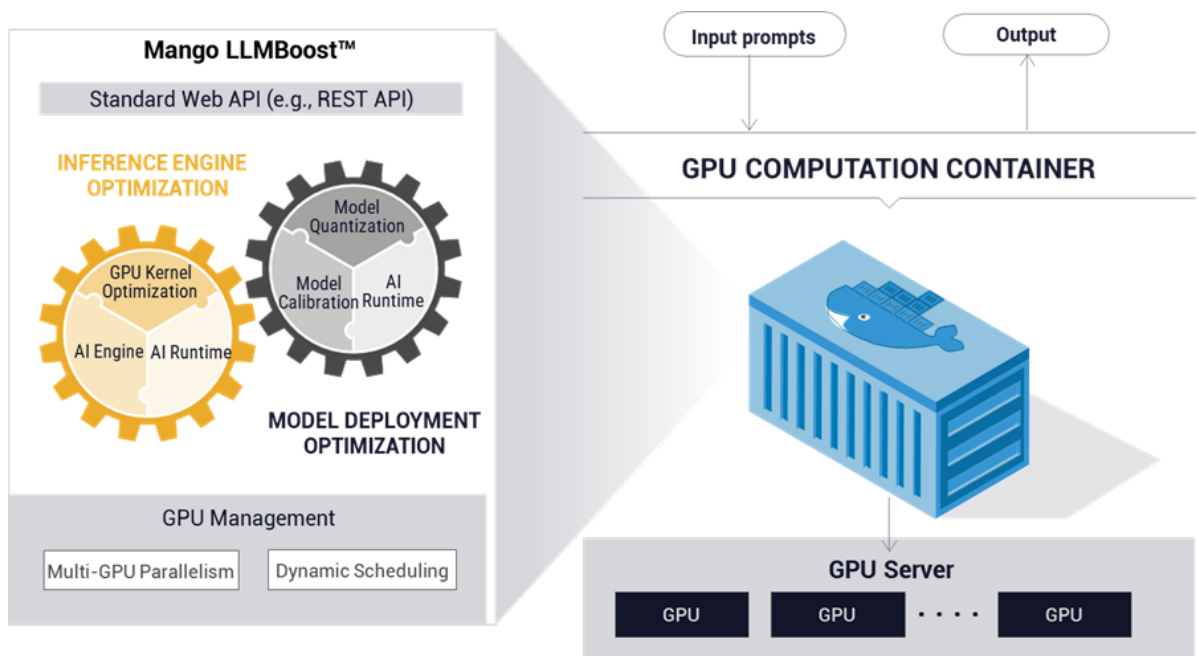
Mango LLMBoost™

Standard Web API (e.g., REST API)

INFERENCE ENGINE OPTIMIZATION

GPU Kernel Optimization

AI Engine

AI Runtime

Model Quantization

Model Calibration

AI Runtime

MODEL DEPLOYMENT OPTIMIZATION

GPU Management

Multi-GPU Parallelism

Dynamic Scheduling

Input prompts

Output

GPU COMPUTATION CONTAINER

GPU Server

GPU

GPU

....

GPU